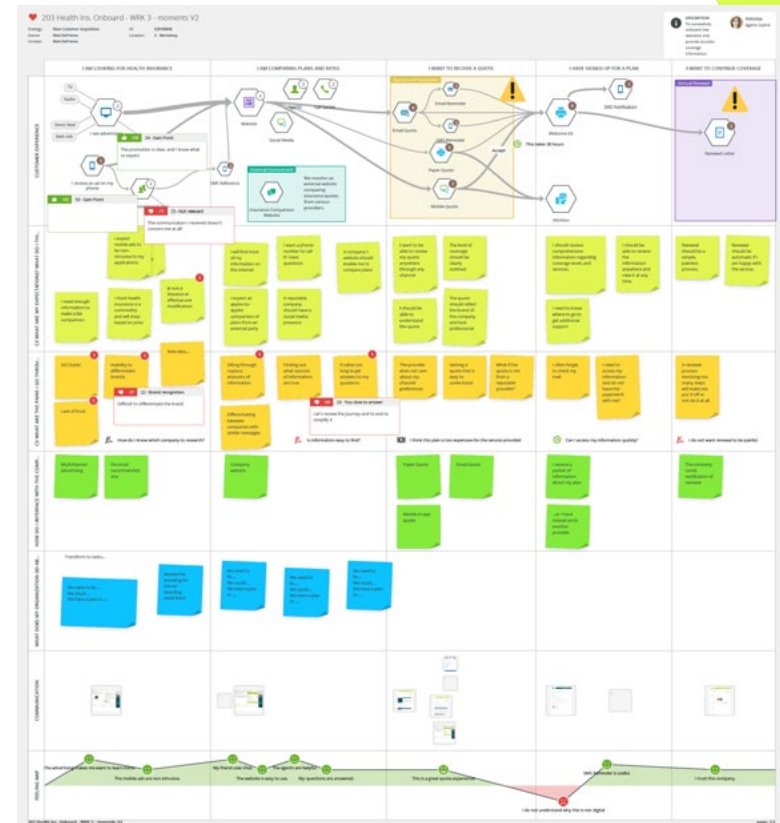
203 Health Ins. Onboard - WRK 3 - moments V2

I AM LOOKING FOR HEALTH INSURANCE

I AM COMPARING PLANS AND RATES

I WANT TO RECEIVE A QUOTE

I HAVE SIGNED UP FOR A PLAN

I WANT TO CONTINUE COVERAGE

CUSTOMER EXPERIENCE

Website

Social Media

Email Quote

Paper Quote

Mobile Quote

Welcome Kit

SMS Notification

Renewal Letter

This takes 30 hours

26 - Gain Point

The promotion is clear, and I know what to expect

25 - Not relevant

The communication I received doesn't concern me at all

Insurance Comparison Website

We receive an external website comparing insurance quotes from various providers.

I expect mobile ads to be non intrusive to my applications.

I need enough information to make a fair comparison

I think health insurance is a commodity and will chose based on price

I will find more of my information on the internet

I want a phone number to call if I have questions

A company's website should enable me to compare plans

I expect an apples-to-apples comparison of plans from an external party

A reputable company should have a social media presence

I need to be able to receive my quote anywhere through any channel

The level of coverage should be clearly outlined

It should be able to understand the quote

The quote should reflect the brand of the company and look professional

I should receive comprehensive information regarding coverage levels and services

I should be able to review the information anywhere and view it at any time

I need to know where to go to get additional support

Renewal should be a simple, painless process

Renewal should be automatic if I am happy with the service

Ad Clutter

Inability to differentiate brands

Lack of trust

22 - Brand recognition

Difficult to differentiate the brand

Sifting through copious amounts of information

Differentiating between companies with similar messages

Finding out what sources of information are true

It takes too long to get answers to my questions

23 - Too slow to answer

Let's review the journey and to send to simplify it

The provider does not care about my channel preferences

Getting a quote that is easy to understand

What if the quote is not from a reputable provider

I often forget to check my mail

I need to access my information and do not have the paperwork with me

A renewal process involving too many steps will make me put it off or not do it at all

How do I know which company to research?

Is information easy to find?

I think this plan is too expensive for the service provided

Can I access my information quickly?

I do not want renewal to be painful

Multichannel advertising

Personal recommendation

Company website

Paper Quote

Email Quote

Mobile in app quote

I receive a packet of information about my plan

The company sends notification of renewal

COMMUNICATION

FEELING MAP

The mobile ads are non-intrusive.

My friend uses this!

The website is easy to use.

The agents are helpful.

My questions are answered.

This is a great quote experience

I do not understand why this is not digital

SMS Reminder is useful.

I trust this company.